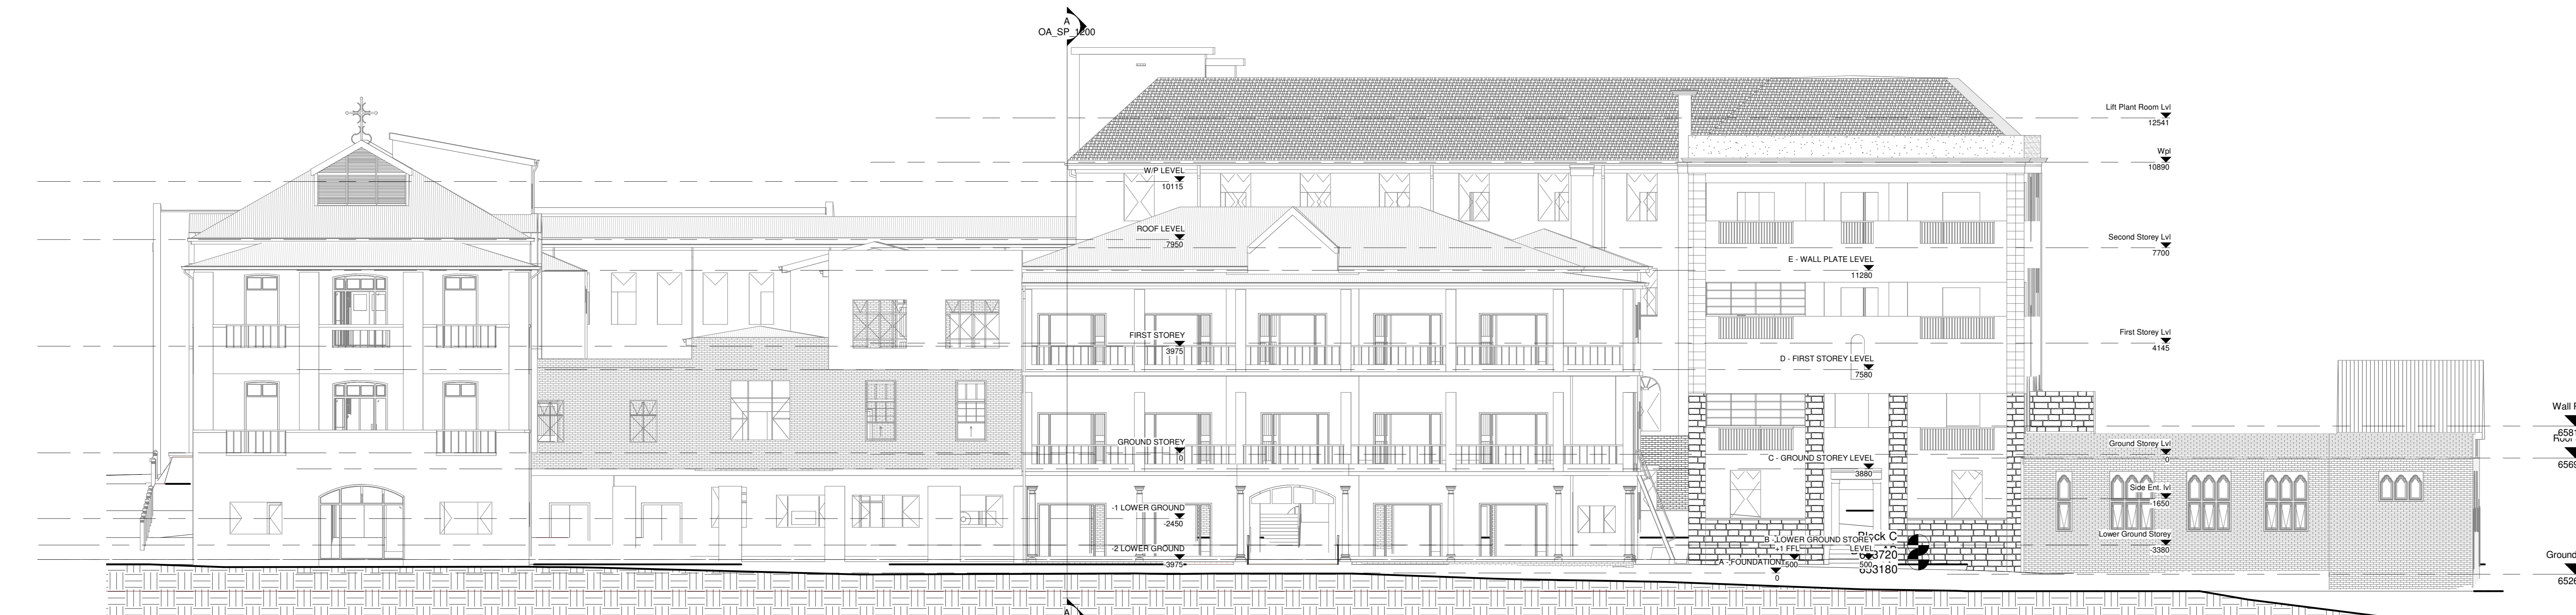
A
OA_SP_1200

Lift Plant Room Lvl
12541

Wpl
10890

W/P LEVEL
10115

ROOF LEVEL
7950

Second Storey Lvl
7700

E - WALL PLATE LEVEL
11280

FIRST STOREY
3975

First Storey Lvl
4145

D - FIRST STOREY LEVEL
7580

Wall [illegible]
658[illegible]
Roof
656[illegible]

GROUND STOREY
0

Ground Storey Lvl
0

C - GROUND STOREY LEVEL
3880

Side Ent. lvl
-1650

-1 LOWER GROUND
-2450

Lower Ground Storey
-3380

-2 LOWER GROUND
-3975

B - LOWER GROUND STOREY
+1 FFL
LEVEL
500

A - FOUNDATION
0

Block C
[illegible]3720
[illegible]3180

Ground
652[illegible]

A